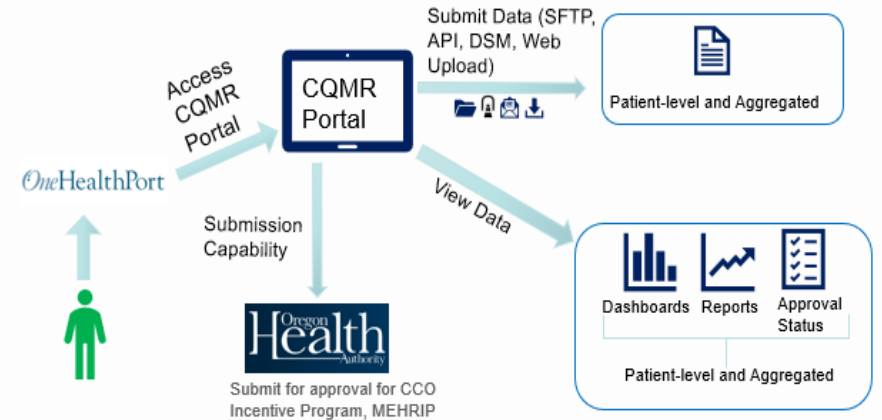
Access CQMR Portal

OneHealthPort

CQMR Portal

Submit Data (SFTP, API, DSM, Web Upload)

Patient-level and Aggregated

View Data

Submission Capability

Oregon Health Authority

Submit for approval for CCO Incentive Program, MEHRIP

Dashboards

Reports

Approval Status

Patient-level and Aggregated